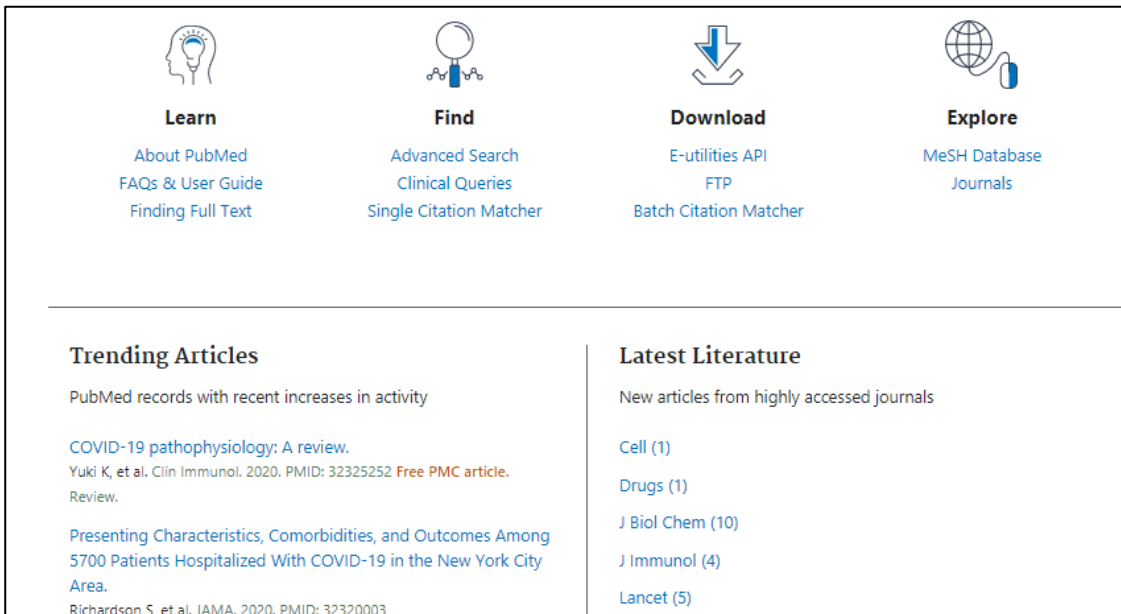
Learn
About PubMed
FAQs & User Guide
Finding Full Text

Find
Advanced Search
Clinical Queries
Single Citation Matcher

Download
E-utilities API
FTP
Batch Citation Matcher

Explore
MeSH Database
Journals

Trending Articles

PubMed records with recent increases in activity

COVID-19 pathophysiology: A review.
Yuki K, et al. Clin Immunol. 2020. PMID: 32325252 Free PMC article. Review.

Presenting Characteristics, Comorbidities, and Outcomes Among 5700 Patients Hospitalized With COVID-19 in the New York City Area.
Richardson S, et al. JAMA. 2020. PMID: 32320003

Latest Literature

New articles from highly accessed journals

Cell (1)

Drugs (1)

J Biol Chem (10)

J Immunol (4)

Lancet (5)